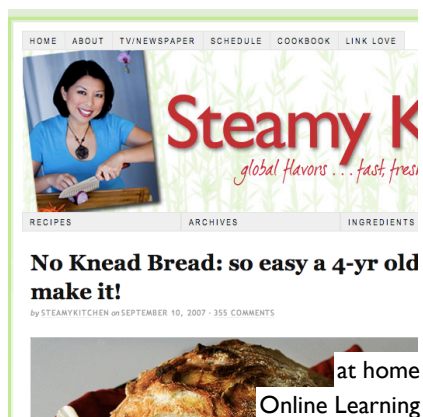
HOME ABOUT TV/NEWSPAPER SCHEDULE COOKBOOK LINK LOVE

Steamy K

global flavors . . . fast, fres

RECIPES ARCHIVES INGREDIENTS

No Knead Bread: so easy a 4-yr old make it!

by STEAMYKITCHEN on SEPTEMBER 10, 2007 · 355 COMMENTS

at home

Online Learning